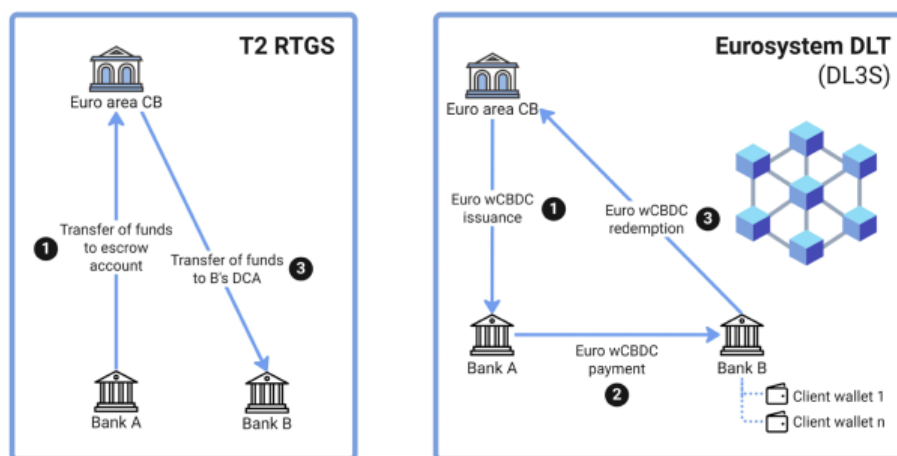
T2 RTGS

Euro area CB

1 Transfer of funds to escrow account

Transfer of funds to B's DCA 3

Bank A

Bank B

Eurosystem DLT (DL3S)

Euro area CB

Euro wCBDC issuance 1

Euro wCBDC redemption 3

Bank A

Euro wCBDC payment 2

Bank B

Client wallet 1

Client wallet n